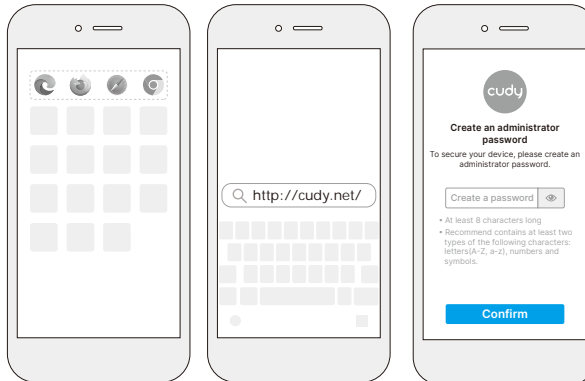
http://cudy.net/

cudy

Create an administrator password

To secure your device, please create an administrator password.

Create a password

• At least 8 characters long
• Recommend contains at least two types of the following characters: letters(A-Z, a-z), numbers and symbols.

Confirm